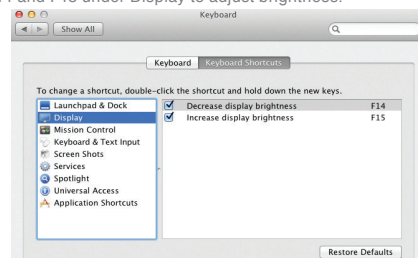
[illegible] and F15 under Display to adjust brightness.

Keyboard

Show All

Keyboard Keyboard Shortcuts

To change a shortcut, double-click the shortcut and hold down the new keys.

Launchpad & Dock
Display
Mission Control
Keyboard & Text Input
Screen Shots
Services
Spotlight
Universal Access
Application Shortcuts

| | | |
|---|---|---|
| ☑ | Decrease display brightness | F14 |
| ☑ | Increase display brightness | F15 |

Restore Defaults